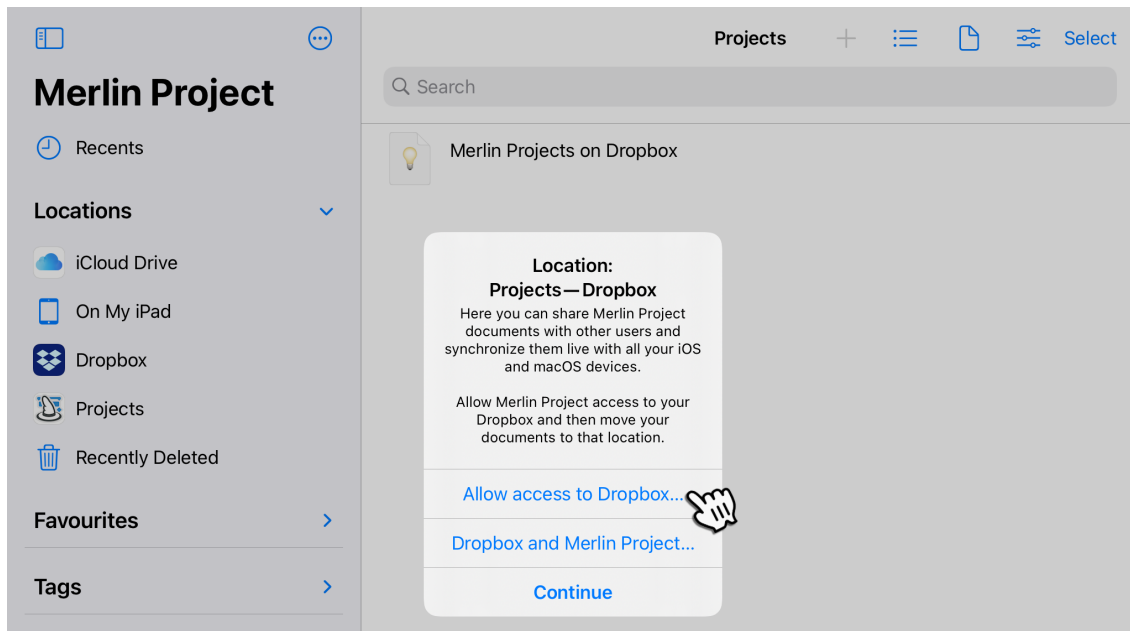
Merlin Project

Recents

Locations

iCloud Drive

On My iPad

Dropbox

Projects

Recently Deleted

Favourites

Tags

Projects

Select

Search

Merlin Projects on Dropbox

Location:
Projects — Dropbox

Here you can share Merlin Project documents with other users and synchronize them live with all your iOS and macOS devices.

Allow Merlin Project access to your Dropbox and then move your documents to that location.

Allow access to Dropbox...

Dropbox and Merlin Project...

Continue